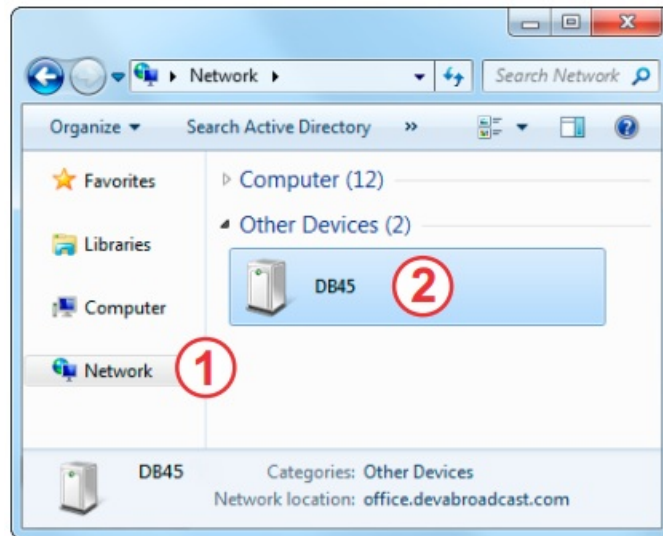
▸ Network ▸

Search Network

Organize ▾ Search Active Directory »

Favorites

Libraries

Computer

Network

1

▹ Computer (12)

◢ Other Devices (2)

DB45

2

DB45

Categories: Other Devices

Network location: office.devabroadcast.com